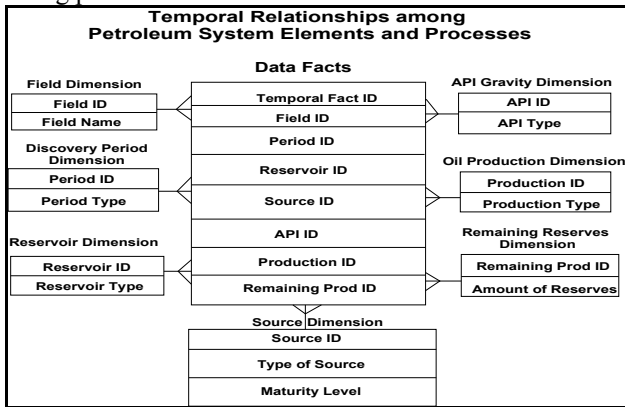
Temporal Relationships among Petroleum System Elements and Processes

Data Facts

Temporal Fact ID
Field ID
Period ID
Reservoir ID
Source ID
API ID
Production ID
Remaining Prod ID

Field Dimension
Field ID
Field Name

Discovery Period Dimension
Period ID
Period Type

Reservoir Dimension
Reservoir ID
Reservoir Type

API Gravity Dimension
API ID
API Type

Oil Production Dimension
Production ID
Production Type

Remaining Reserves Dimension
Remaining Prod ID
Amount of Reserves

Source Dimension
Source ID
Type of Source
Maturity Level